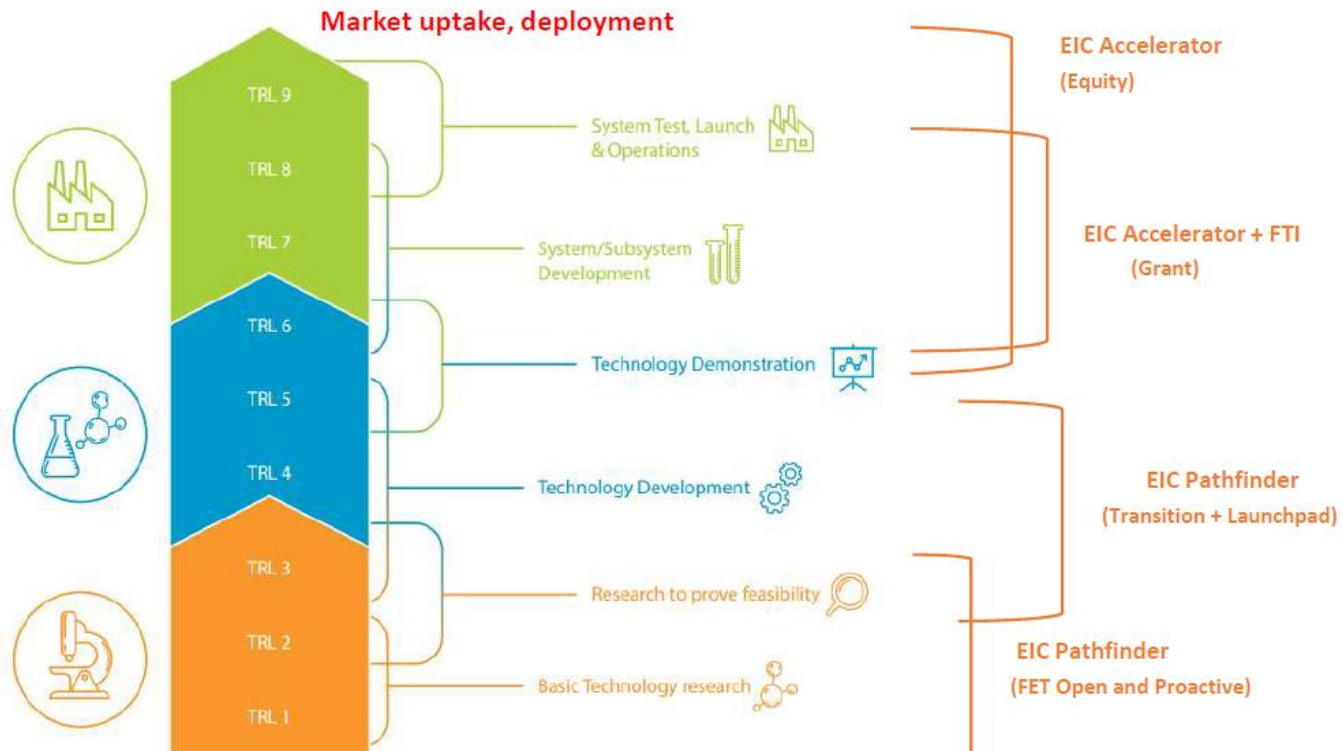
Market uptake, deployment

TRL 9
TRL 8
TRL 7
TRL 6
TRL 5
TRL 4
TRL 3
TRL 2
TRL 1

System Test, Launch & Operations

System/Subsystem Development

Technology Demonstration

Technology Development

Research to prove feasibility

Basic Technology research

EIC Accelerator
(Equity)

EIC Accelerator + FTI
(Grant)

EIC Pathfinder
(Transition + Launchpad)

EIC Pathfinder
(FET Open and Proactive)